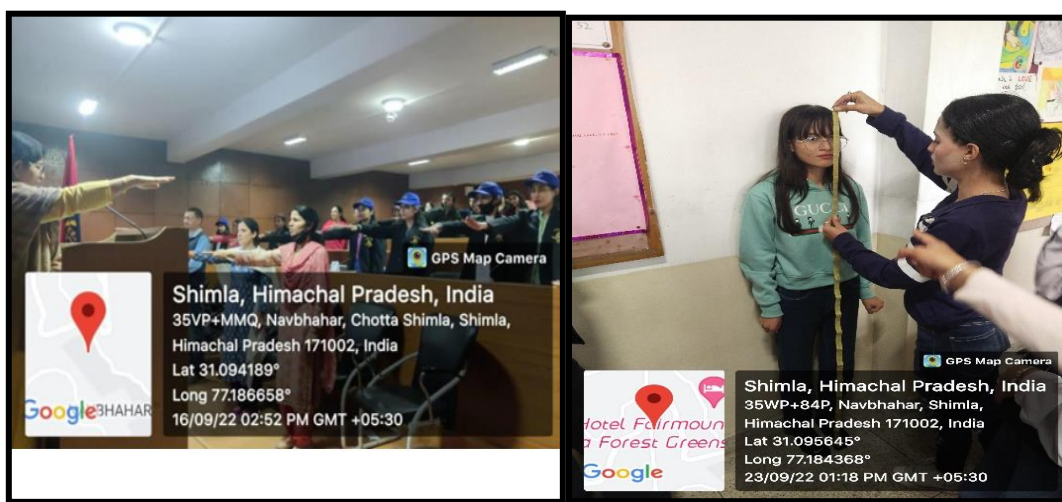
GPS Map Camera

Google BHAHAR

Shimla, Himachal Pradesh, India
35VP+MMQ, Navbhahar, Chotta Shimla, Shimla, Himachal Pradesh 171002, India
Lat 31.094189°
Long 77.186658°
16/09/22 02:52 PM GMT +05:30

GUCCI

GPS Map Camera

Hotel Fairmoun
a Forest Greens
Google

Shimla, Himachal Pradesh, India
35WP+84P, Navbhahar, Shimla, Himachal Pradesh 171002, India
Lat 31.095645°
Long 77.184368°
23/09/22 01:18 PM GMT +05:30